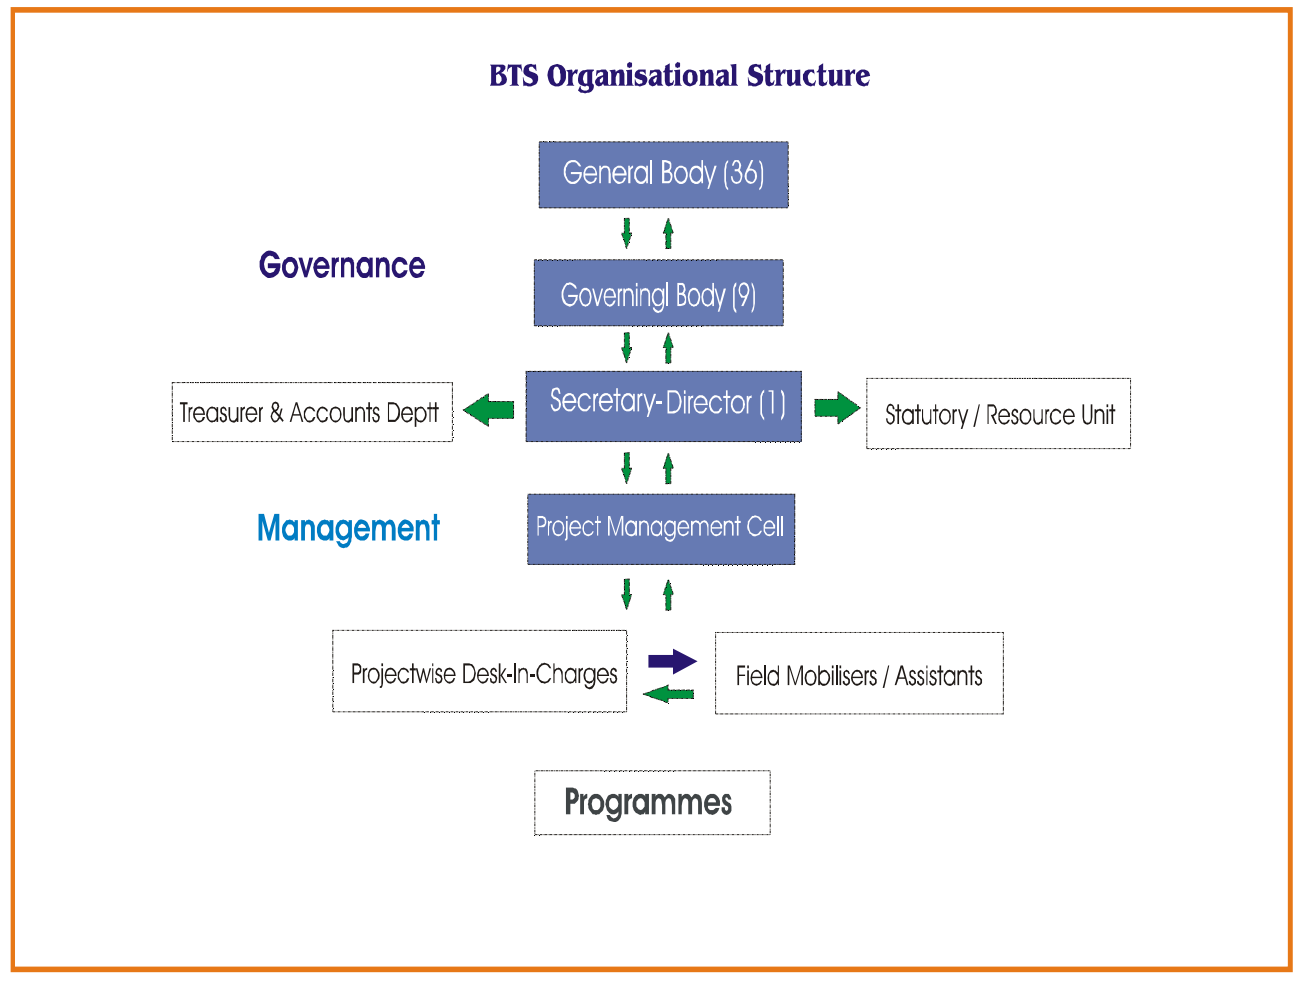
BTS Organisational Structure

General Body (36)

Governance

Governingl Body (9)

Treasurer & Accounts Deptt

Secretary- Director (1)

Statutory / Resource Unit

Management

Project Management Cell

Projectwise Desk-In-Charges

Field Mobilisers / Assistants

Programmes